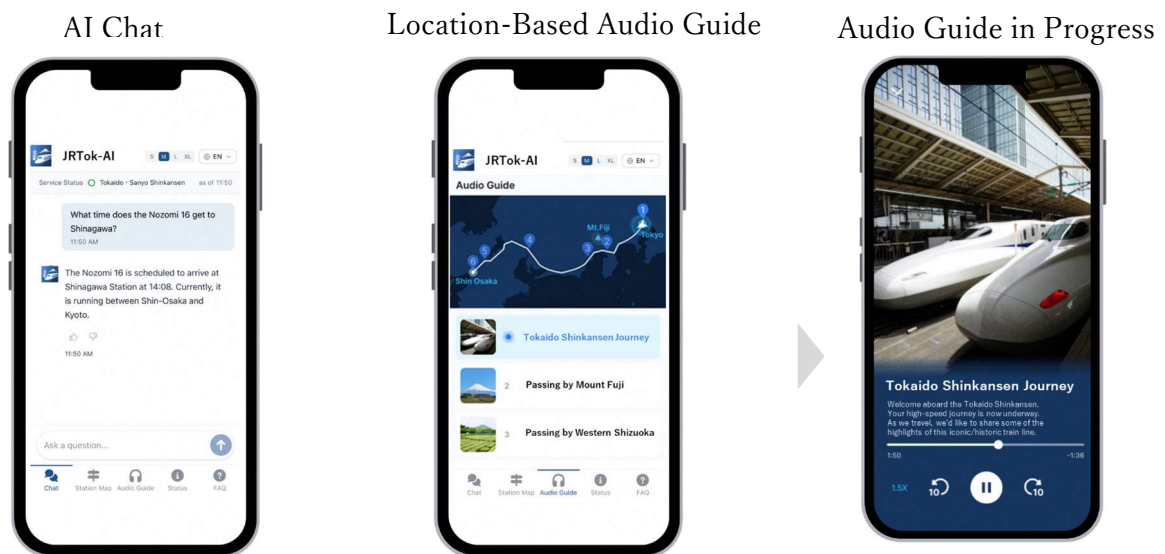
AI Chat

JRTok-AI S M L XL EN

Service Status Tokaido · Sanyo Shinkansen as of 11:50

What time does the Nozomi 16 get to Shinagawa?
11:50 AM

The Nozomi 16 is scheduled to arrive at Shinagawa Station at 14:08. Currently, it is running between Shin-Osaka and Kyoto.

11:50 AM

Ask a question...

Chat Station Map Audio Guide Status FAQ

Location-Based Audio Guide

JRTok-AI S M L XL EN

Audio Guide

1 2 3 4 5 6 Mt.Fuji Tokyo Shin Osaka

Tokaido Shinkansen Journey

2 Passing by Mount Fuji

3 Passing by Western Shizuoka

Chat Station Map Audio Guide Status FAQ

Audio Guide in Progress

Tokaido Shinkansen Journey

Welcome aboard the Tokaido Shinkansen. Your high-speed journey is now underway. As we travel, we'd like to share some of the highlights of this iconic/historic train line.

1:50 -1:36

1.5X 10 10